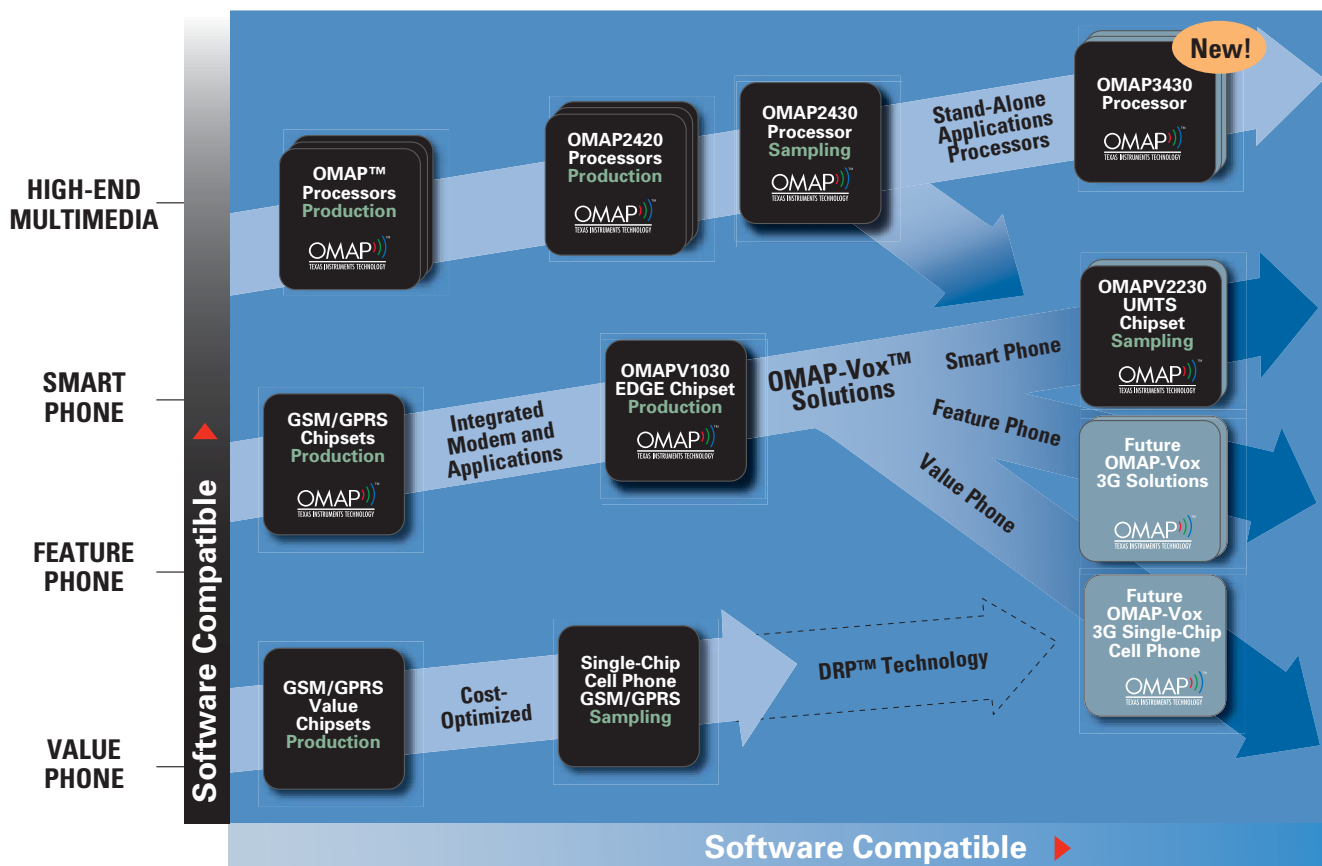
HIGH-END MULTIMEDIA

SMART PHONE

FEATURE PHONE

VALUE PHONE

Software Compatible

OMAP™ Processors Production
OMAP TEXAS INSTRUMENTS TECHNOLOGY

OMAP2420 Processors Production
OMAP TEXAS INSTRUMENTS TECHNOLOGY

OMAP2430 Processor Sampling
OMAP TEXAS INSTRUMENTS TECHNOLOGY

Stand-Alone Applications Processors

New!

OMAP3430 Processor
OMAP TEXAS INSTRUMENTS TECHNOLOGY

OMAPV2230 UMTS Chipset Sampling
OMAP TEXAS INSTRUMENTS TECHNOLOGY

Smart Phone

OMAP-Vox™ Solutions

OMAPV1030 EDGE Chipset Production
OMAP TEXAS INSTRUMENTS TECHNOLOGY

Integrated Modem and Applications

GSM/GPRS Chipsets Production
OMAP TEXAS INSTRUMENTS TECHNOLOGY

Feature Phone

Value Phone

Future OMAP-Vox 3G Solutions
OMAP TEXAS INSTRUMENTS TECHNOLOGY

Future OMAP-Vox 3G Single-Chip Cell Phone
OMAP TEXAS INSTRUMENTS TECHNOLOGY

GSM/GPRS Value Chipsets Production

Cost-Optimized

Single-Chip Cell Phone GSM/GPRS Sampling

DRP™ Technology

Software Compatible